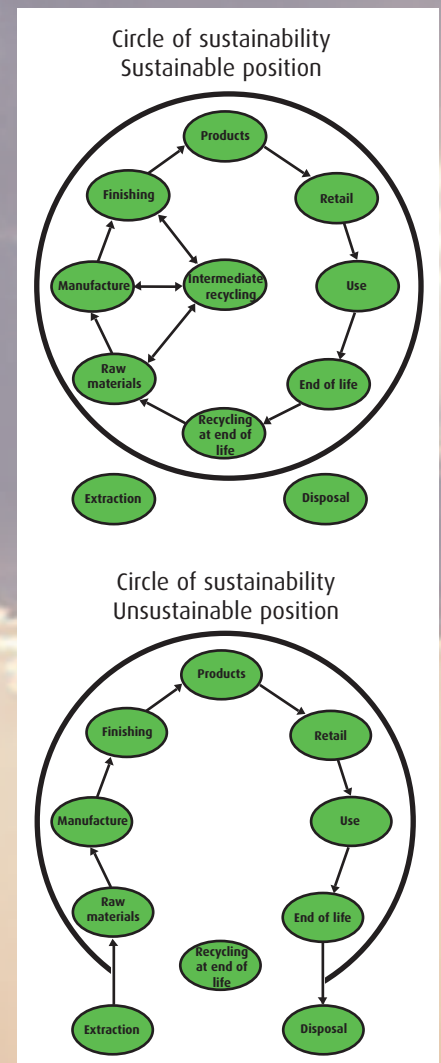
Circle of sustainability
Sustainable position

Products
Finishing
Retail
Manufacture
Intermediate recycling
Use
Raw materials
End of life
Recycling at end of life
Extraction
Disposal

Circle of sustainability
Unsustainable position

Products
Finishing
Retail
Manufacture
Use
Raw materials
End of life
Recycling at end of life
Extraction
Disposal